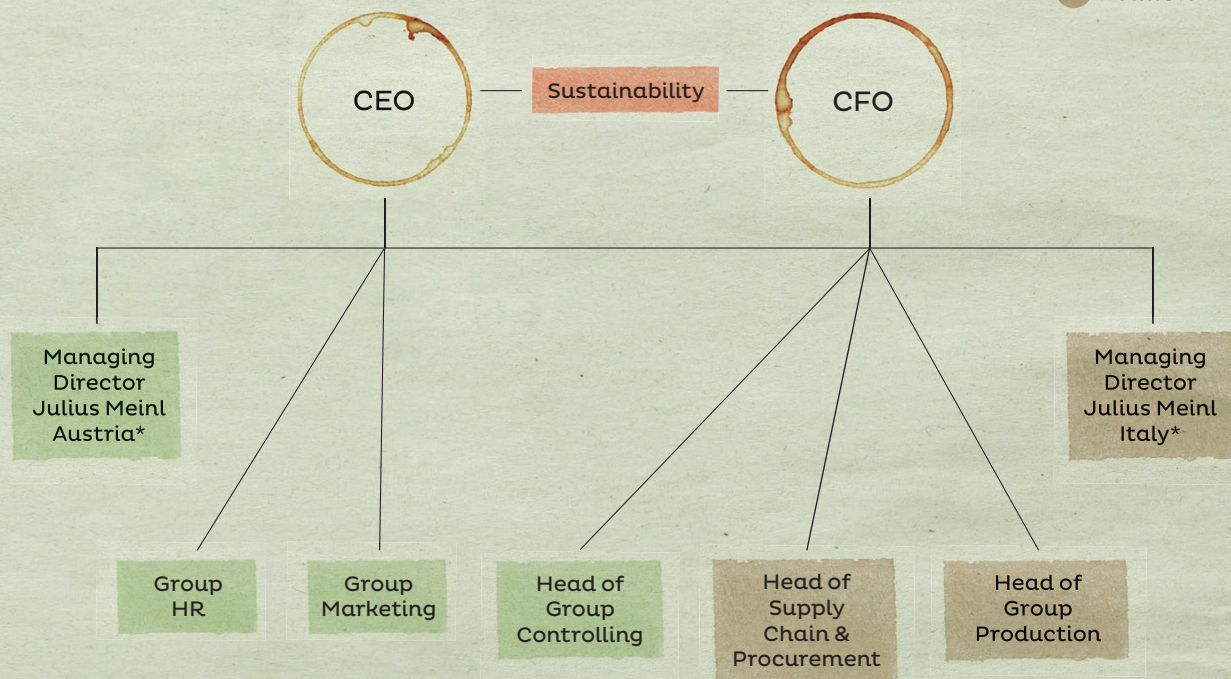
CEO

Sustainability

CFO

Managing Director Julius Meinl Austria*

Managing Director Julius Meinl Italy*

Group HR

Group Marketing

Head of Group Controlling

Head of Supply Chain & Procurement

Head of Group Production